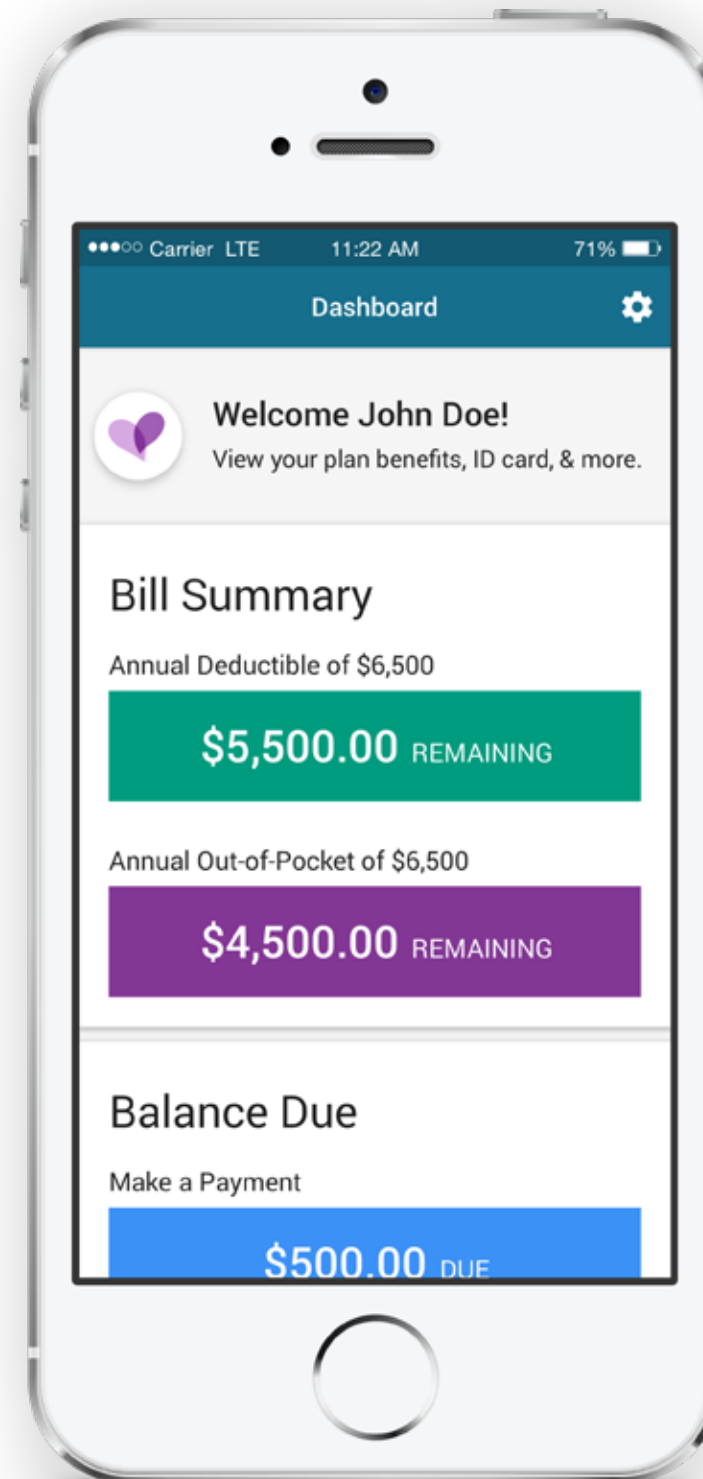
●●●○○ Carrier LTE 11:22 AM 71%

Dashboard

Welcome John Doe!
View your plan benefits, ID card, & more.

Bill Summary

Annual Deductible of $6,500

$5,500.00 REMAINING

Annual Out-of-Pocket of $6,500

$4,500.00 REMAINING

Balance Due

Make a Payment

$500.00 DUE